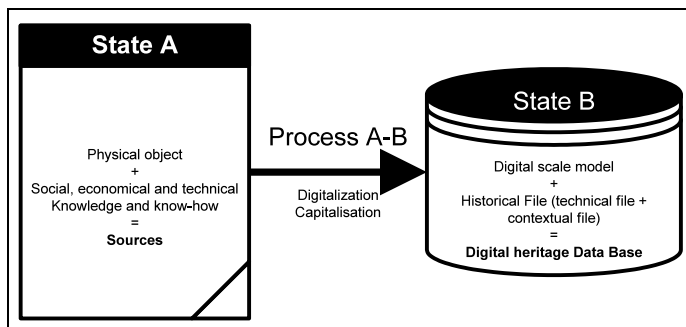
State A

Physical object
+
Social, economical and technical Knowledge and know-how
=
**Sources**

Process A-B

Digitalization
Capitalisation

State B

Digital scale model
+
Historical File (technical file + contextual file)
=
**Digital heritage Data Base**